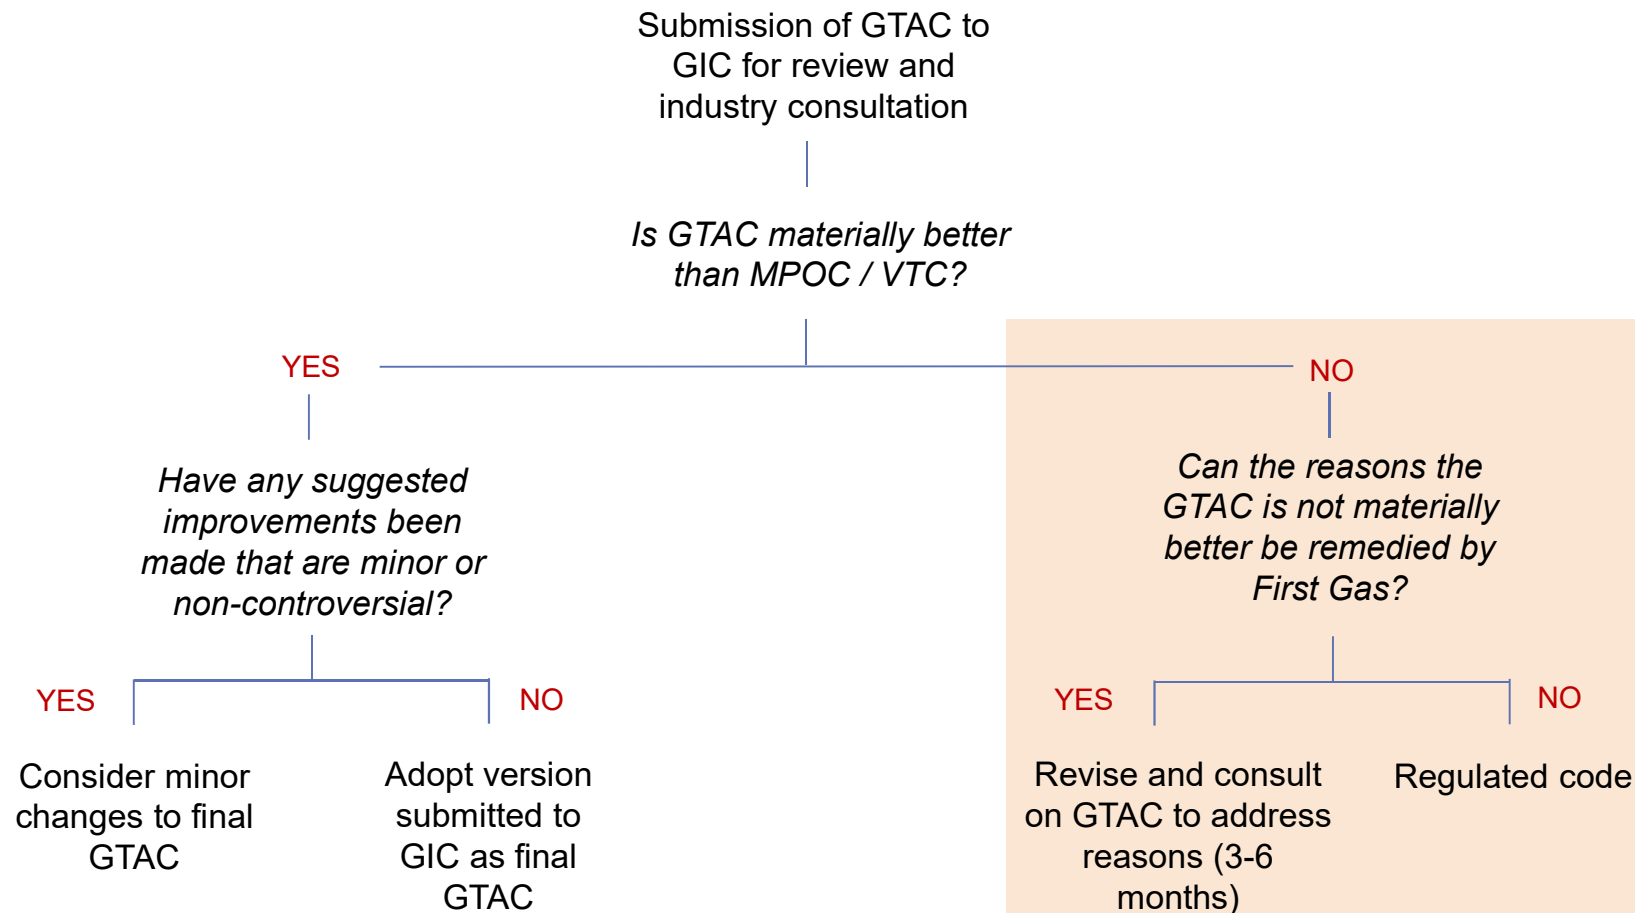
Submission of GTAC to GIC for review and industry consultation

Is GTAC materially better than MPOC / VTC?

YES

NO

Have any suggested improvements been made that are minor or non-controversial?

Can the reasons the GTAC is not materially better be remedied by First Gas?

YES

NO

YES

NO

Consider minor changes to final GTAC

Adopt version submitted to GIC as final GTAC

Revise and consult on GTAC to address reasons (3-6 months)

Regulated code